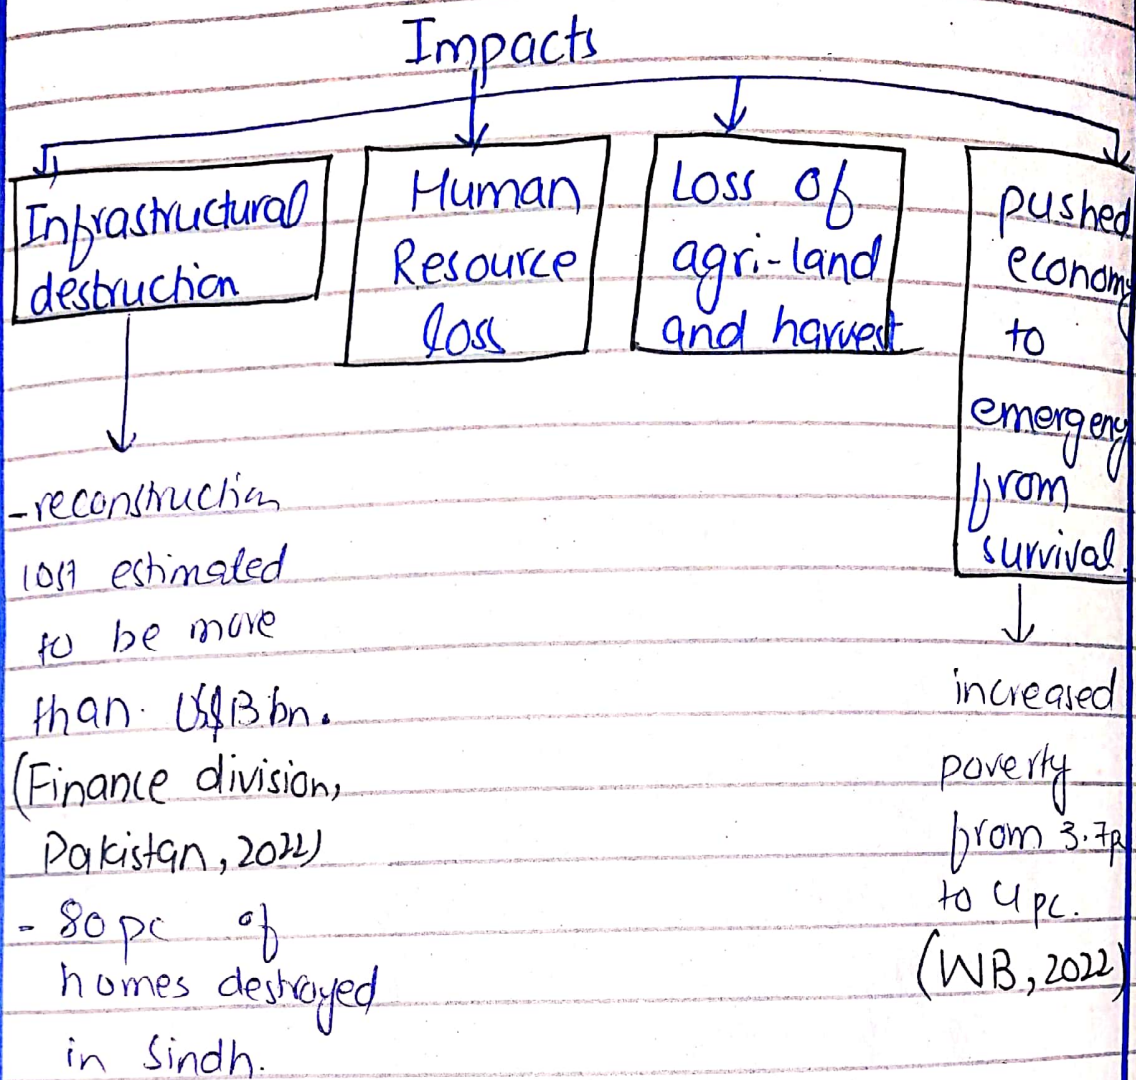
Impacts

Infrastructural destruction

Human Resource loss

Loss of agri-land and harvest

pushed economy to emergency from survival

- reconstruction cost estimated to be more than US$13bn. (Finance division, Pakistan, 2022)
- 80pc of homes destroyed in Sindh.

increased poverty from 3.7pc to 4pc. (WB, 2022)